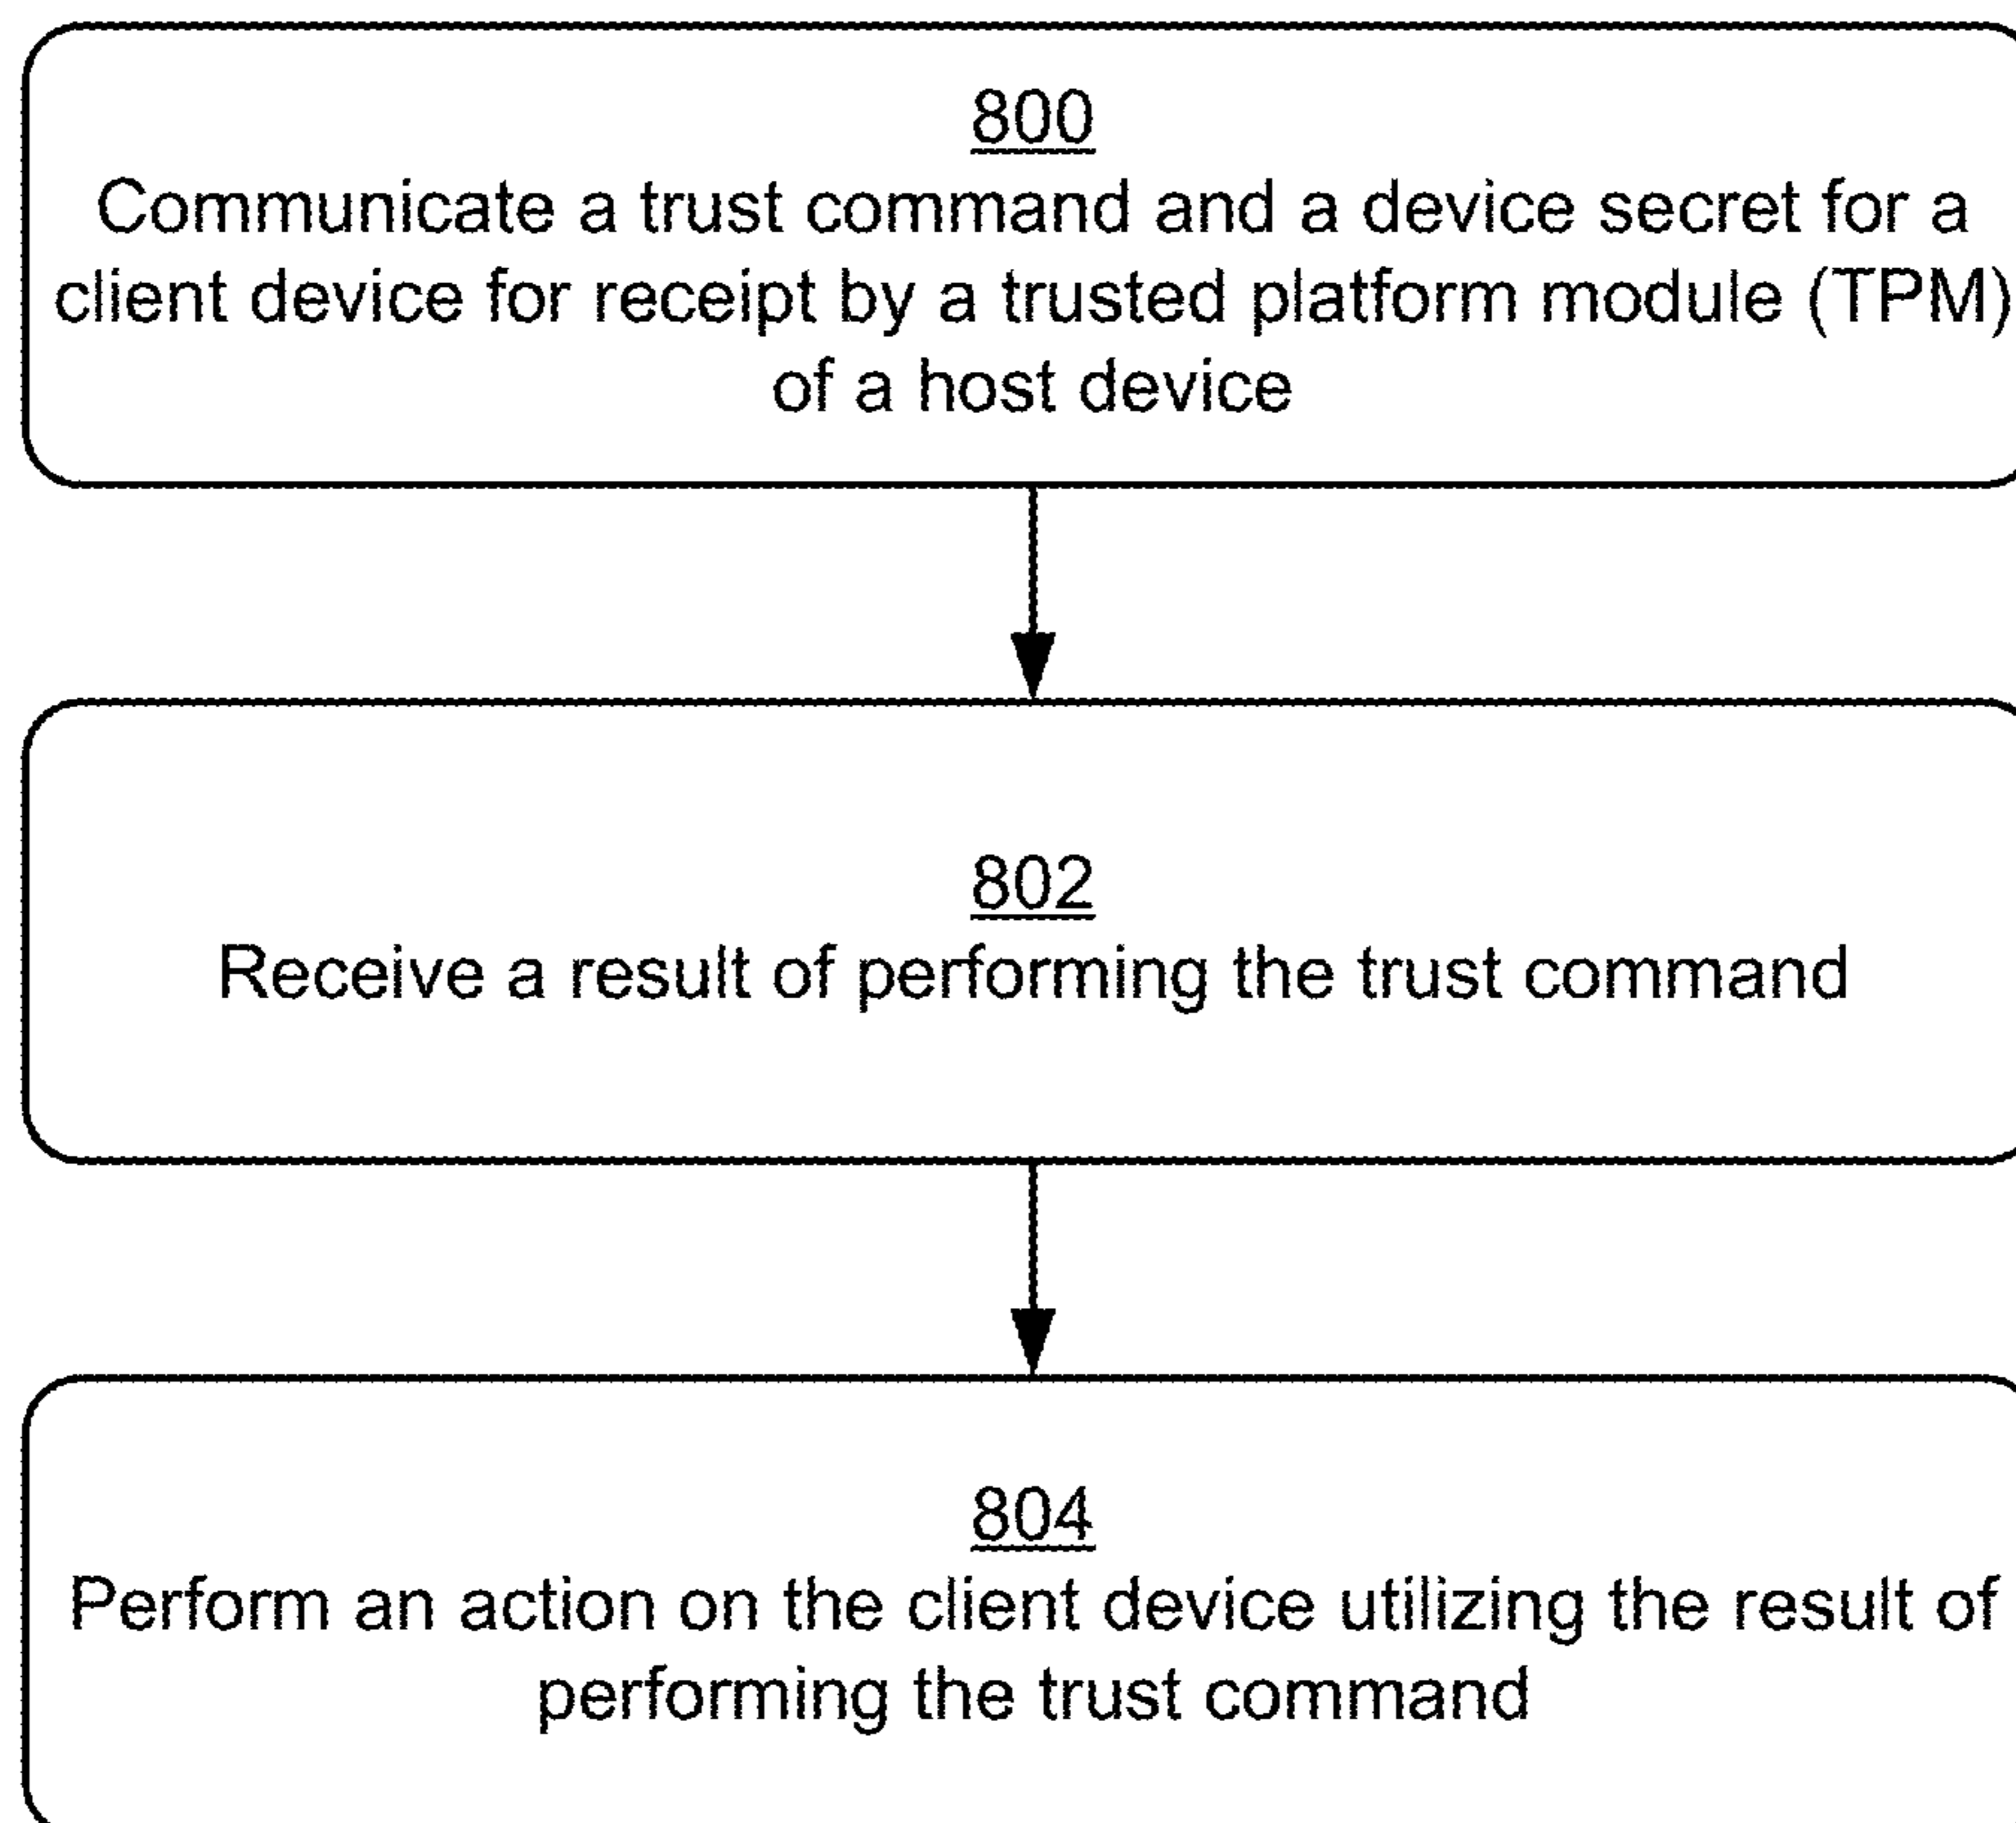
800
Communicate a trust command and a device secret for a client device for receipt by a trusted platform module (TPM) of a host device

802
Receive a result of performing the trust command

804
Perform an action on the client device utilizing the result of performing the trust command